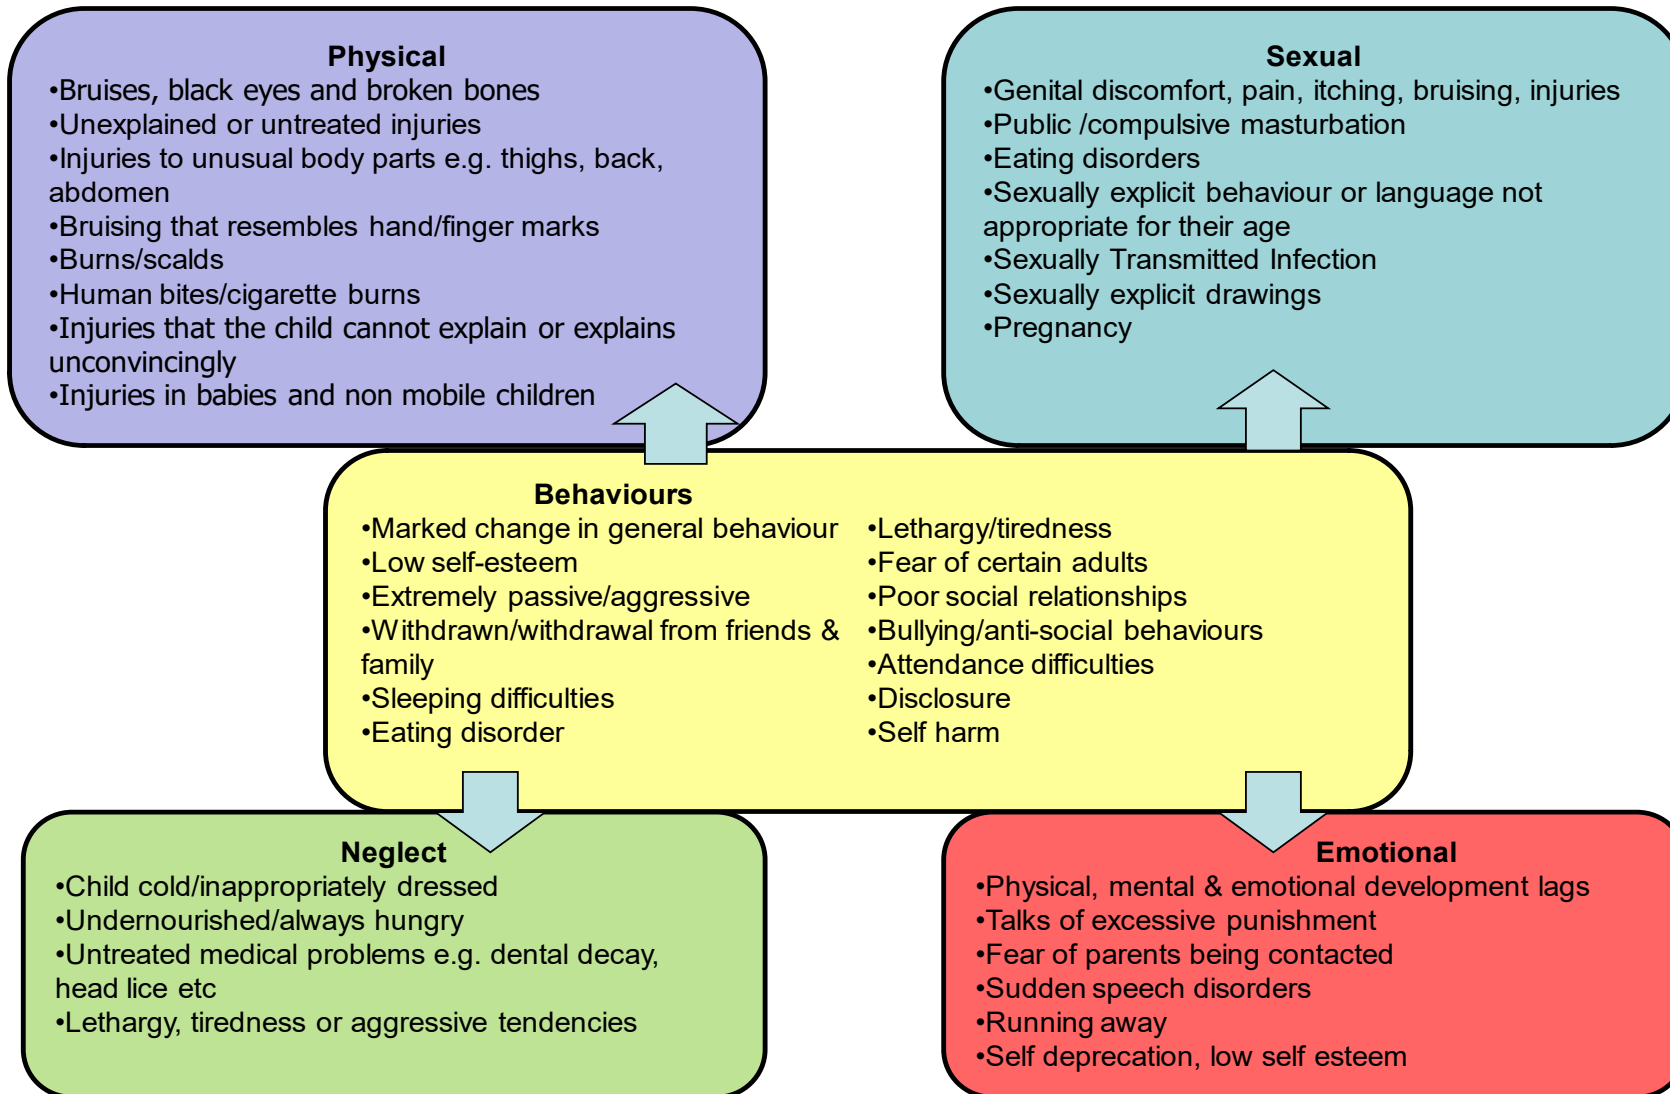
**Physical**
•Bruises, black eyes and broken bones
•Unexplained or untreated injuries
•Injuries to unusual body parts e.g. thighs, back, abdomen
•Bruising that resembles hand/finger marks
•Burns/scalds
•Human bites/cigarette burns
•Injuries that the child cannot explain or explains unconvincingly
•Injuries in babies and non mobile children

**Sexual**
•Genital discomfort, pain, itching, bruising, injuries
•Public /compulsive masturbation
•Eating disorders
•Sexually explicit behaviour or language not appropriate for their age
•Sexually Transmitted Infection
•Sexually explicit drawings
•Pregnancy

**Behaviours**
•Marked change in general behaviour
•Low self-esteem
•Extremely passive/aggressive
•Withdrawn/withdrawal from friends & family
•Sleeping difficulties
•Eating disorder

•Lethargy/tiredness
•Fear of certain adults
•Poor social relationships
•Bullying/anti-social behaviours
•Attendance difficulties
•Disclosure
•Self harm

**Neglect**
•Child cold/inappropriately dressed
•Undernourished/always hungry
•Untreated medical problems e.g. dental decay, head lice etc
•Lethargy, tiredness or aggressive tendencies

**Emotional**
•Physical, mental & emotional development lags
•Talks of excessive punishment
•Fear of parents being contacted
•Sudden speech disorders
•Running away
•Self deprecation, low self esteem